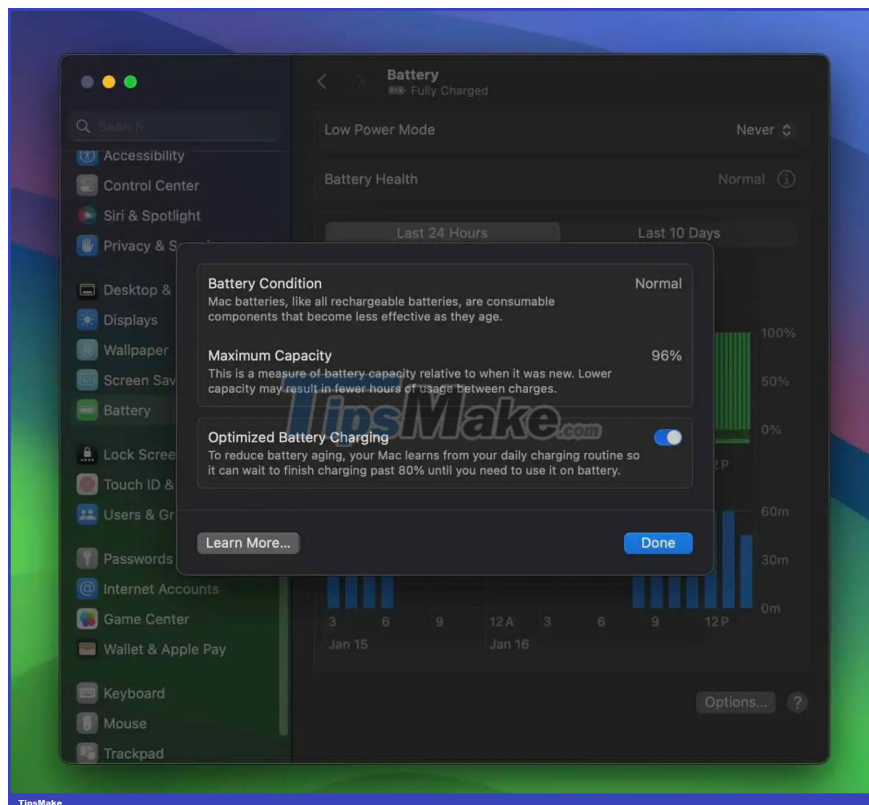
Search

Accessibility

Control Center

Siri & Spotlight

Privacy & S

Desktop &

Displays

Wallpaper

Screen Sav

Battery

Lock Scree

Touch ID &

Users & Gr

Passwords

Internet Accounts

Game Center

Wallet & Apple Pay

Keyboard

Mouse

Trackpad

Battery
Fully Charged

Low Power Mode
Never

Battery Health
Normal

Last 24 Hours
Last 10 Days

100%
50%
0%
12 P
60m
30m
0m
3 6 9 12 A 3 6 9 12 P
Jan 15 Jan 16

Options...
?

Battery Condition
Normal
Mac batteries, like all rechargeable batteries, are consumable components that become less effective as they age.

Maximum Capacity
96%
This is a measure of battery capacity relative to when it was new. Lower capacity may result in fewer hours of usage between charges.

Optimized Battery Charging
To reduce battery aging, your Mac learns from your daily charging routine so it can wait to finish charging past 80% until you need to use it on battery.

Learn More...
Done

TipsMake.com

TipsMake